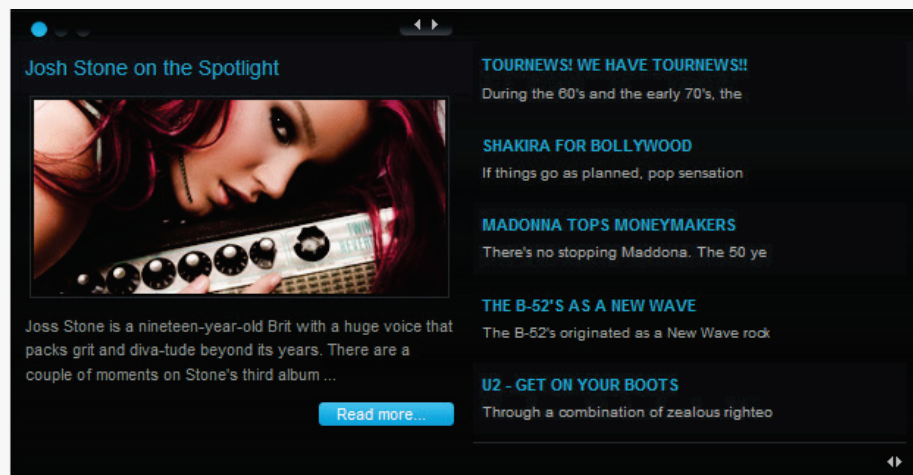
Josh Stone on the Spotlight

Joss Stone is a nineteen-year-old Brit with a huge voice that packs grit and diva-tude beyond its years. There are a couple of moments on Stone's third album ...

Read more...

TOURNEWS! WE HAVE TOURNEWS!!

During the 60's and the early 70's, the

SHAKIRA FOR BOLLYWOOD

If things go as planned, pop sensation

MADONNA TOPS MONEYMAKERS

There's no stopping Maddona. The 50 ye

THE B-52'S AS A NEW WAVE

The B-52's originated as a New Wave rock

U2 - GET ON YOUR BOOTS

Through a combination of zealous righteo